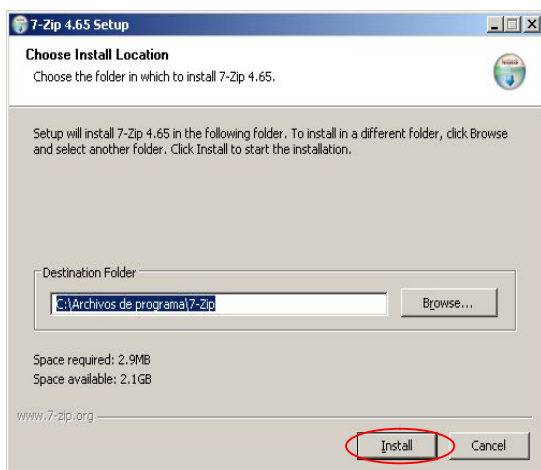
7-Zip 4.65 Setup

Choose Install Location

Choose the folder in which to install 7-Zip 4.65.

Setup will install 7-Zip 4.65 in the following folder. To install in a different folder, click Browse and select another folder. Click Install to start the installation.

Destination Folder

C:\Archivos de programa\7-Zip

Browse...

Space required: 2.9MB

Space available: 2.1GB

www.7-zip.org

Install

Cancel